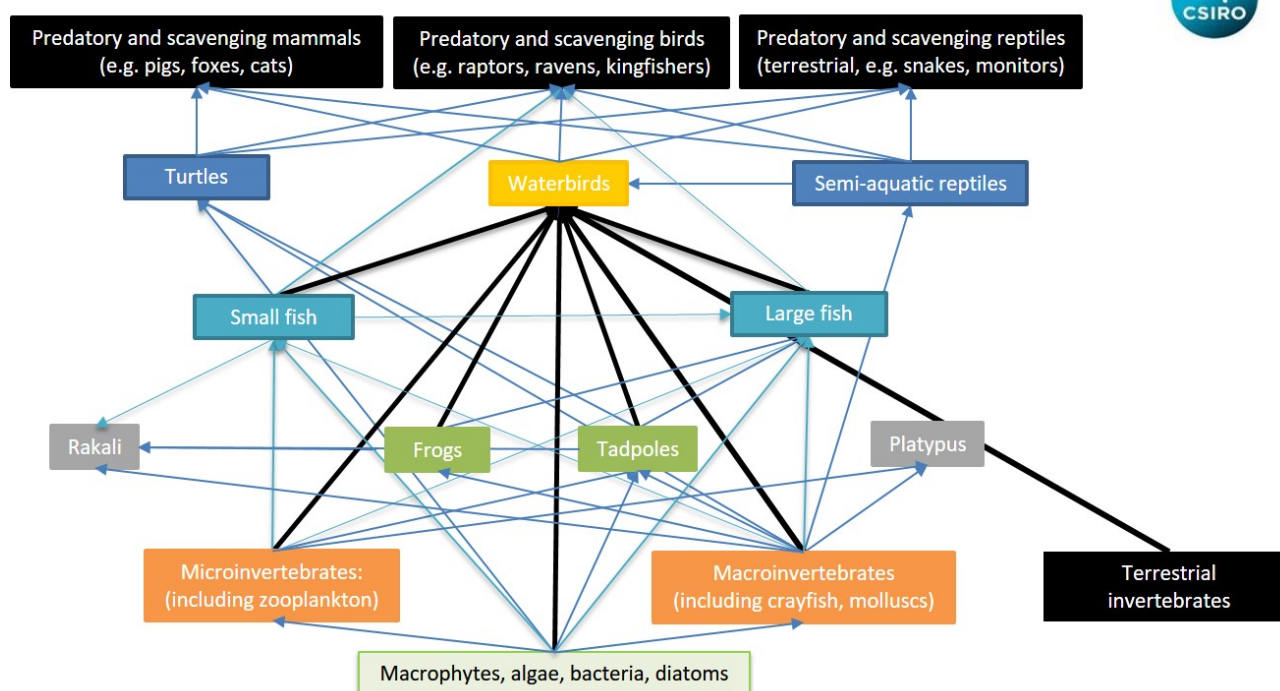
CSIRO

Predatory and scavenging mammals (e.g. pigs, foxes, cats)

Predatory and scavenging birds (e.g. raptors, ravens, kingfishers)

Predatory and scavenging reptiles (terrestrial, e.g. snakes, monitors)

Turtles

Waterbirds

Semi-aquatic reptiles

Small fish

Large fish

Rakali

Frogs

Tadpoles

Platypus

Microinvertebrates: (including zooplankton)

Macroinvertebrates (including crayfish, molluscs)

Terrestrial invertebrates

Macrophytes, algae, bacteria, diatoms